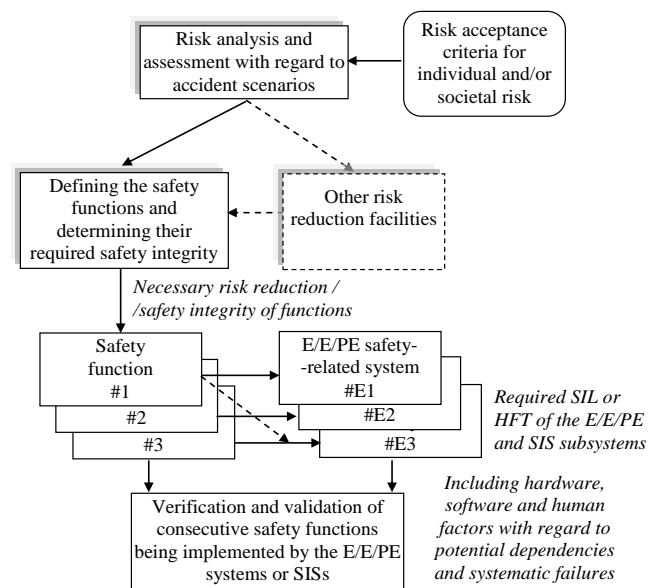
Risk analysis and assessment with regard to accident scenarios

Risk acceptance criteria for individual and/or societal risk

Defining the safety functions and determining their required safety integrity

Other risk reduction facilities

*Necessary risk reduction / /safety integrity of functions*

Safety function #1

#2

#3

E/E/PE safety- -related system #E1

#E2

#E3

*Required SIL or HFT of the E/E/PE and SIS subsystems*

Verification and validation of consecutive safety functions being implemented by the E/E/PE systems or SISs

*Including hardware, software and human factors with regard to potential dependencies and systematic failures*